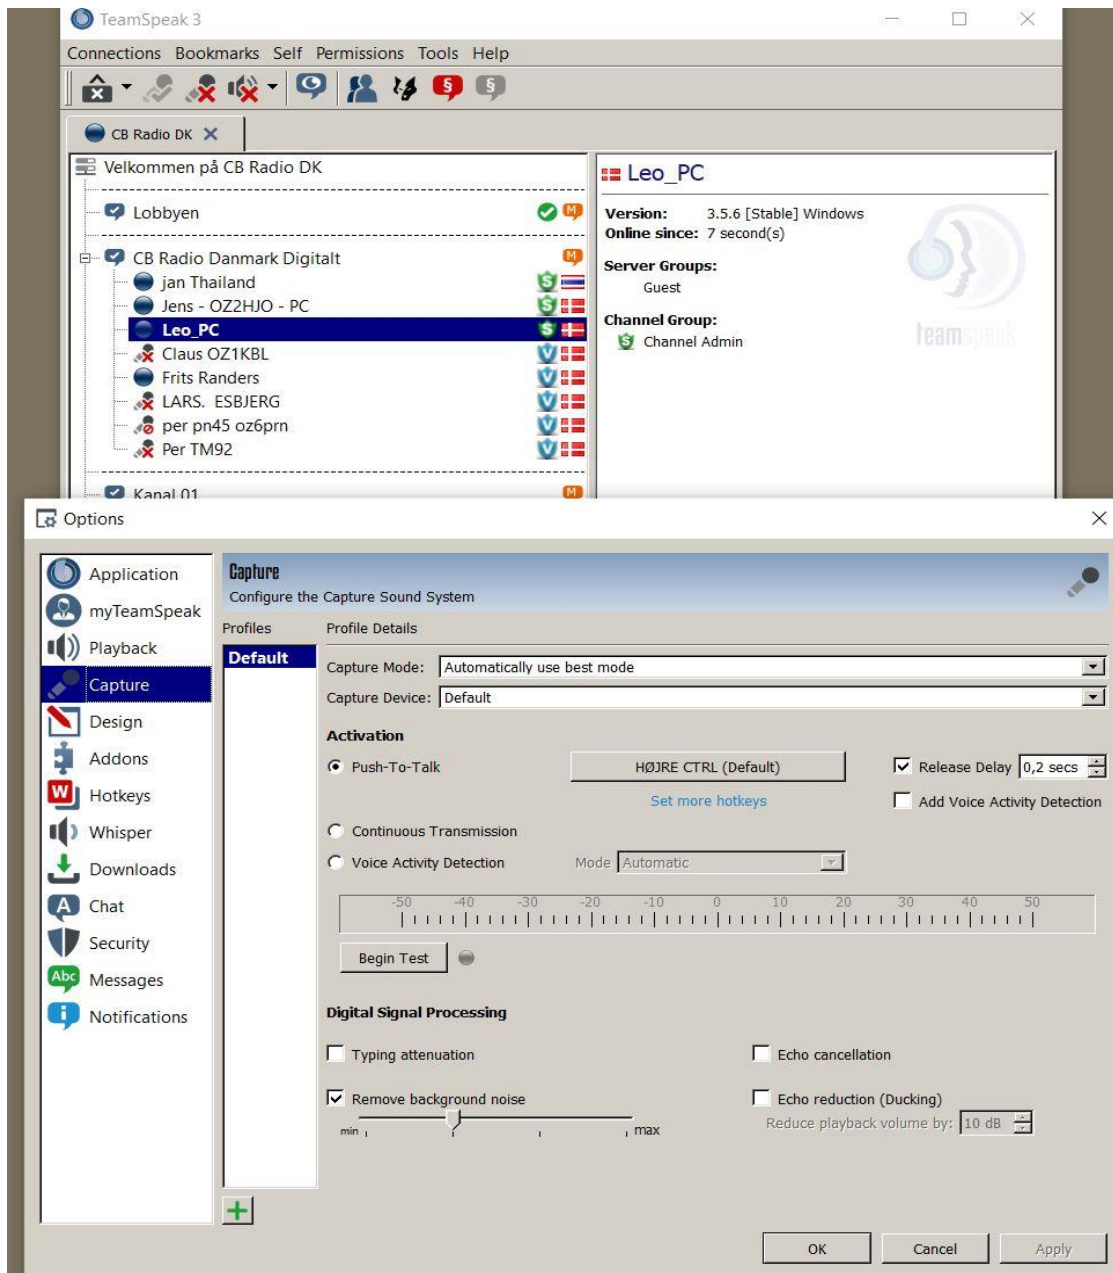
TeamSpeak 3

Connections Bookmarks Self Permissions Tools Help

CB Radio DK

Velkommen på CB Radio DK

Lobbyen

CB Radio Danmark Digitalt

jan Thailand

Jens - OZ2HJO - PC

Leo_PC

Claus OZ1KBL

Frits Randers

LARS. ESBJERG

per pn45 oz6prn

Per TM92

Kanal 01

Leo_PC

Version: 3.5.6 [Stable] Windows

Online since: 7 second(s)

Server Groups:

Guest

Channel Group:

Channel Admin

teamspeak

Options

Application

myTeamSpeak

Playback

Capture

Design

Addons

Hotkeys

Whisper

Downloads

Chat

Security

Messages

Notifications

Capture

Configure the Capture Sound System

Profiles

Profile Details

Default

Capture Mode: Automatically use best mode

Capture Device: Default

Activation

Push-To-Talk

HØJRE CTRL (Default)

Release Delay 0,2 secs

Set more hotkeys

Add Voice Activity Detection

Continuous Transmission

Voice Activity Detection

Mode Automatic

-50 -40 -30 -20 -10 0 10 20 30 40 50

Begin Test

Digital Signal Processing

Typing attenuation

Echo cancellation

Remove background noise

Echo reduction (Ducking)

min

max

Reduce playback volume by: 10 dB

OK

Cancel

Apply